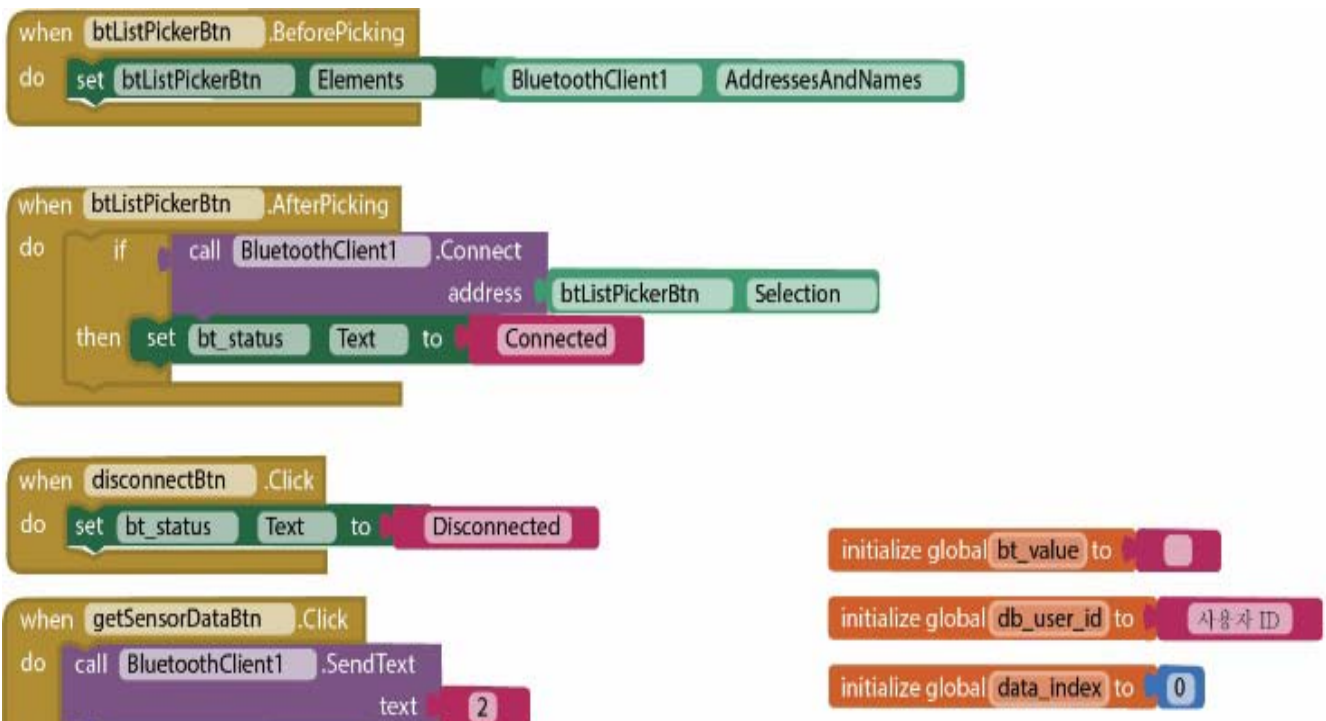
when btListPickerBtn .BeforePicking
do set btListPickerBtn Elements BluetoothClient1 AddressesAndNames

when btListPickerBtn .AfterPicking
do if call BluetoothClient1 .Connect
address btListPickerBtn Selection
then set bt_status Text to Connected

when disconnectBtn .Click
do set bt_status Text to Disconnected

initialize global bt_value to

initialize global db_user_id to 사용자 ID

when getSensorDataBtn .Click
do call BluetoothClient1 .SendText
text 2

initialize global data_index to 0